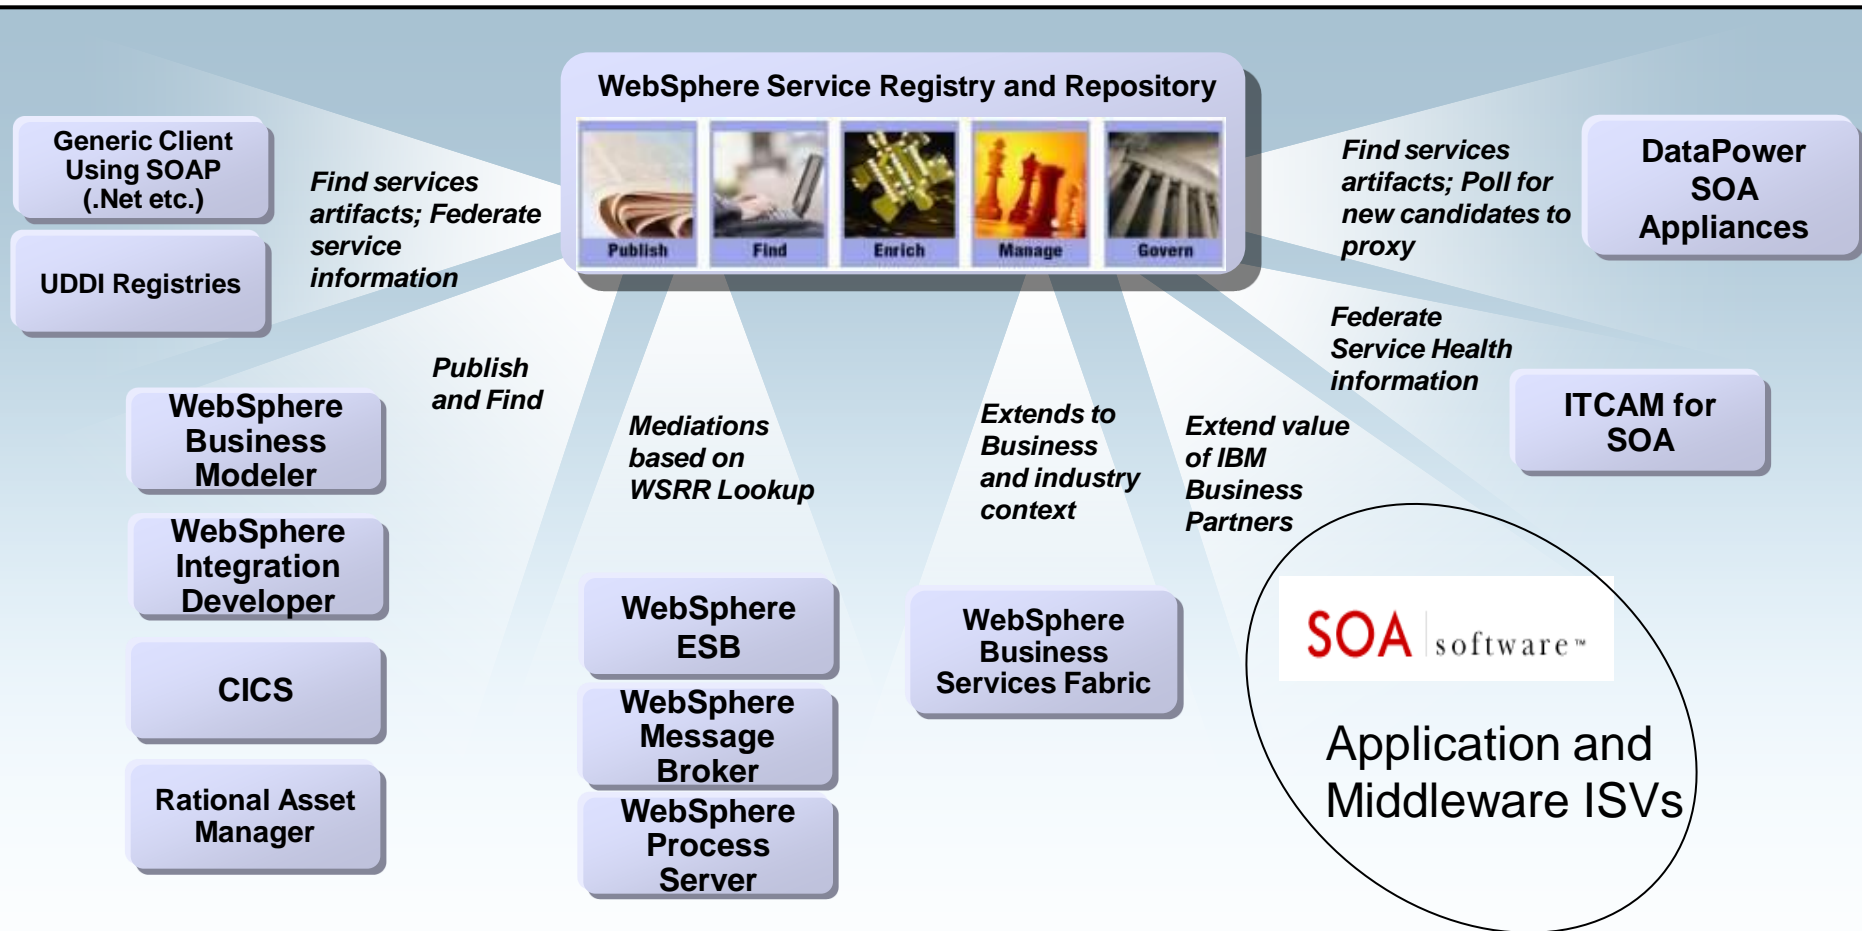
WebSphere Service Registry and Repository

Publish

Find

Enrich

Manage

Govern

Generic Client Using SOAP (.Net etc.)

UDDI Registries

Find services artifacts; Federate service information

Find services artifacts; Poll for new candidates to proxy

DataPower SOA Appliances

Federate Service Health information

ITCAM for SOA

Publish and Find

WebSphere Business Modeler

WebSphere Integration Developer

CICS

Rational Asset Manager

Mediations based on WSRR Lookup

WebSphere ESB

WebSphere Message Broker

WebSphere Process Server

Extends to Business and industry context

WebSphere Business Services Fabric

Extend value of IBM Business Partners

SOA software™

Application and Middleware ISVs